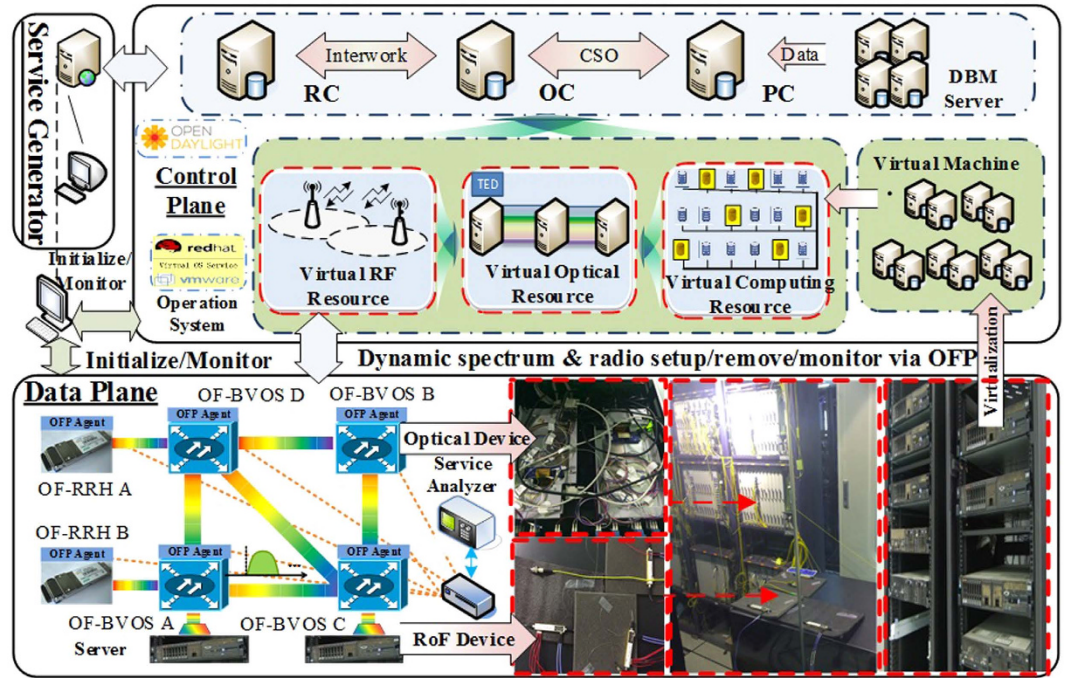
Service Generator

Interwork
CSO
Data
RC
OC
PC
DBM Server

OPEN DAYLIGHT
Control Plane
redhat
Virtual OS Service
vmware
Operation System

Virtual RF Resource
TED
Virtual Optical Resource
Virtual Computing Resource
Virtual Machine

Initialize/Monitor
Initialize/Monitor
Dynamic spectrum & radio setup/remove/monitor via OFP
Virtualization

Data Plane
OFP Agent
OF-RRH A
OFP Agent
OF-BVOS D
OFP Agent
OF-BVOS B
OFP Agent
OFP Agent
Optical Device
Service Analyzer
OF-RRH B
OFP Agent
OF-BVOS A
Server
OF-BVOS C
RoF Device